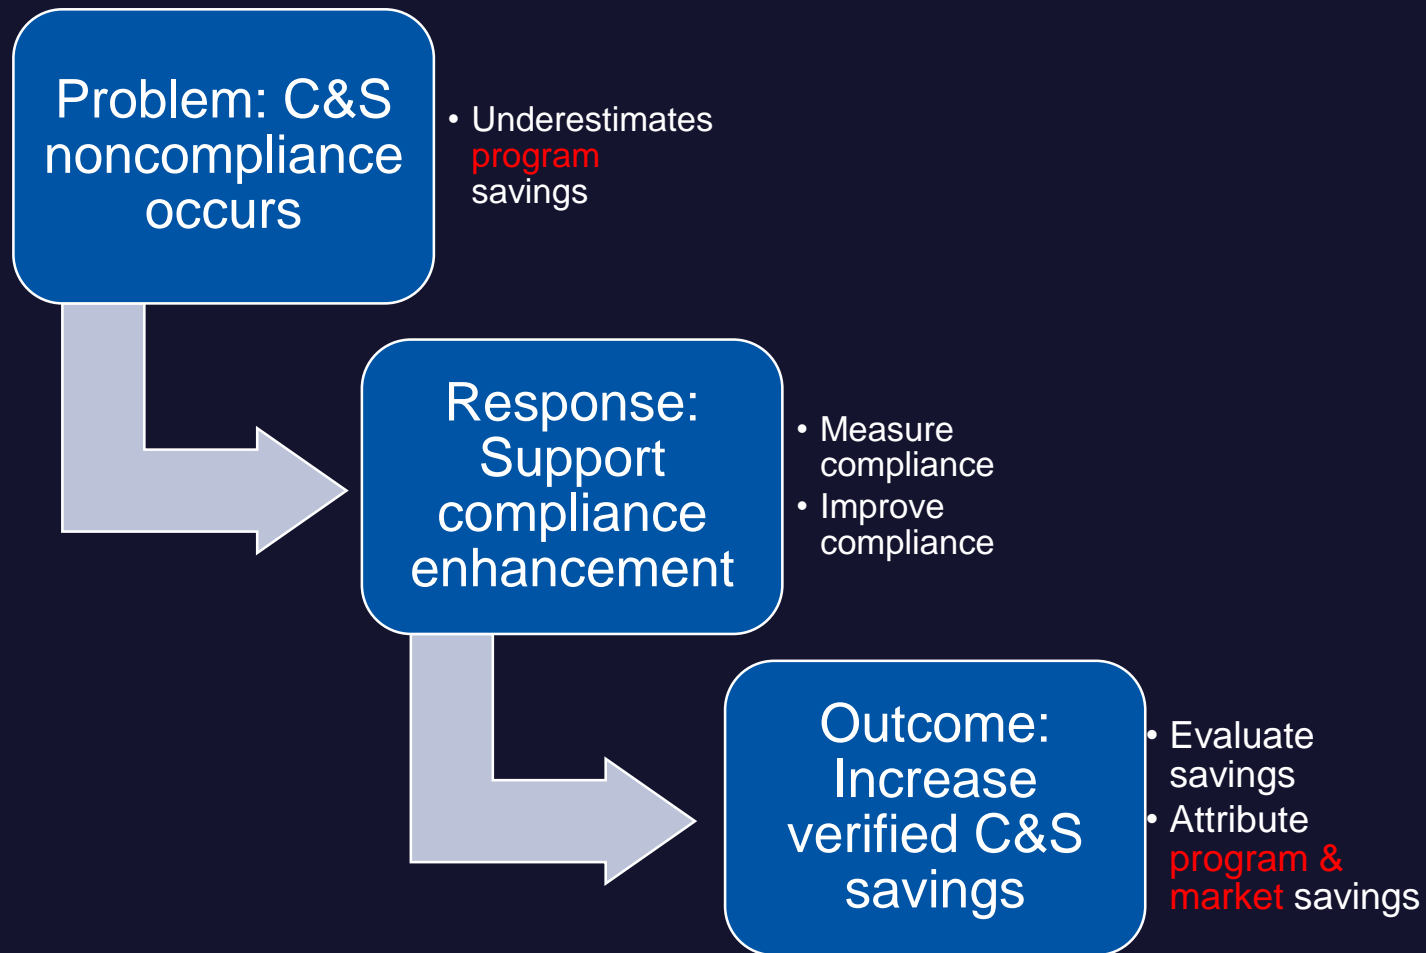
Problem: C&S noncompliance occurs

• Underestimates program savings

Response: Support compliance enhancement

• Measure compliance
• Improve compliance

Outcome: Increase verified C&S savings

• Evaluate savings
• Attribute program & market savings